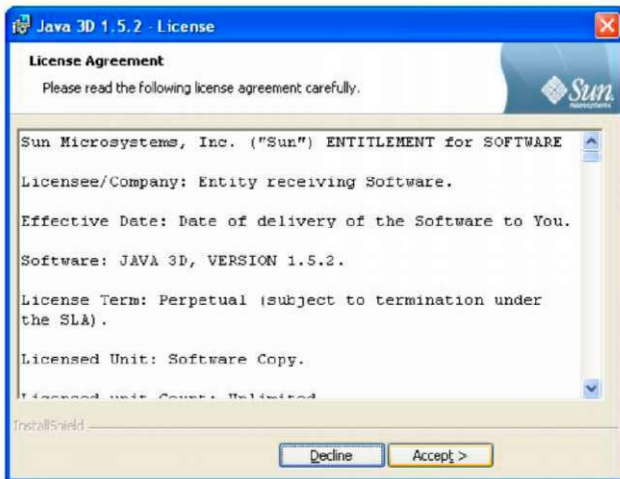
Java 3D 1.5.2 - License

License Agreement

Please read the following license agreement carefully.

Sun

Sun Microsystems, Inc. ("Sun") ENTITLEMENT for SOFTWARE

Licensee/Company: Entity receiving Software.

Effective Date: Date of delivery of the Software to You.

Software: JAVA 3D, VERSION 1.5.2.

License Term: Perpetual (subject to termination under the SLA).

Licensed Unit: Software Copy.

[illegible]

InstallShield

Decline

Accept >